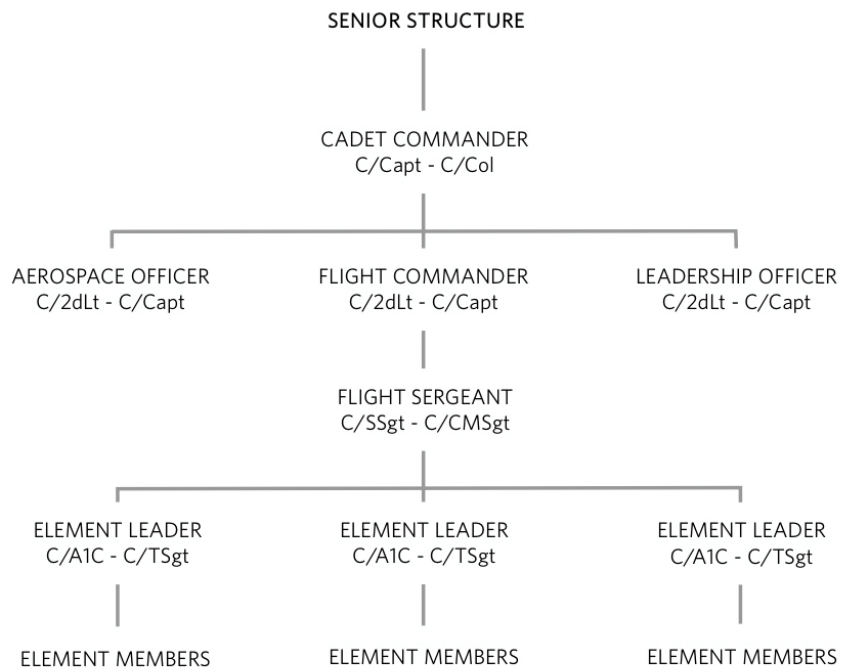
SENIOR STRUCTURE

CADET COMMANDER
C/Capt - C/Col

AEROSPACE OFFICER
C/2dLt - C/Capt

FLIGHT COMMANDER
C/2dLt - C/Capt

LEADERSHIP OFFICER
C/2dLt - C/Capt

FLIGHT SERGEANT
C/SSgt - C/CMSgt

ELEMENT LEADER
C/A1C - C/TSgt

ELEMENT LEADER
C/A1C - C/TSgt

ELEMENT LEADER
C/A1C - C/TSgt

ELEMENT MEMBERS

ELEMENT MEMBERS

ELEMENT MEMBERS